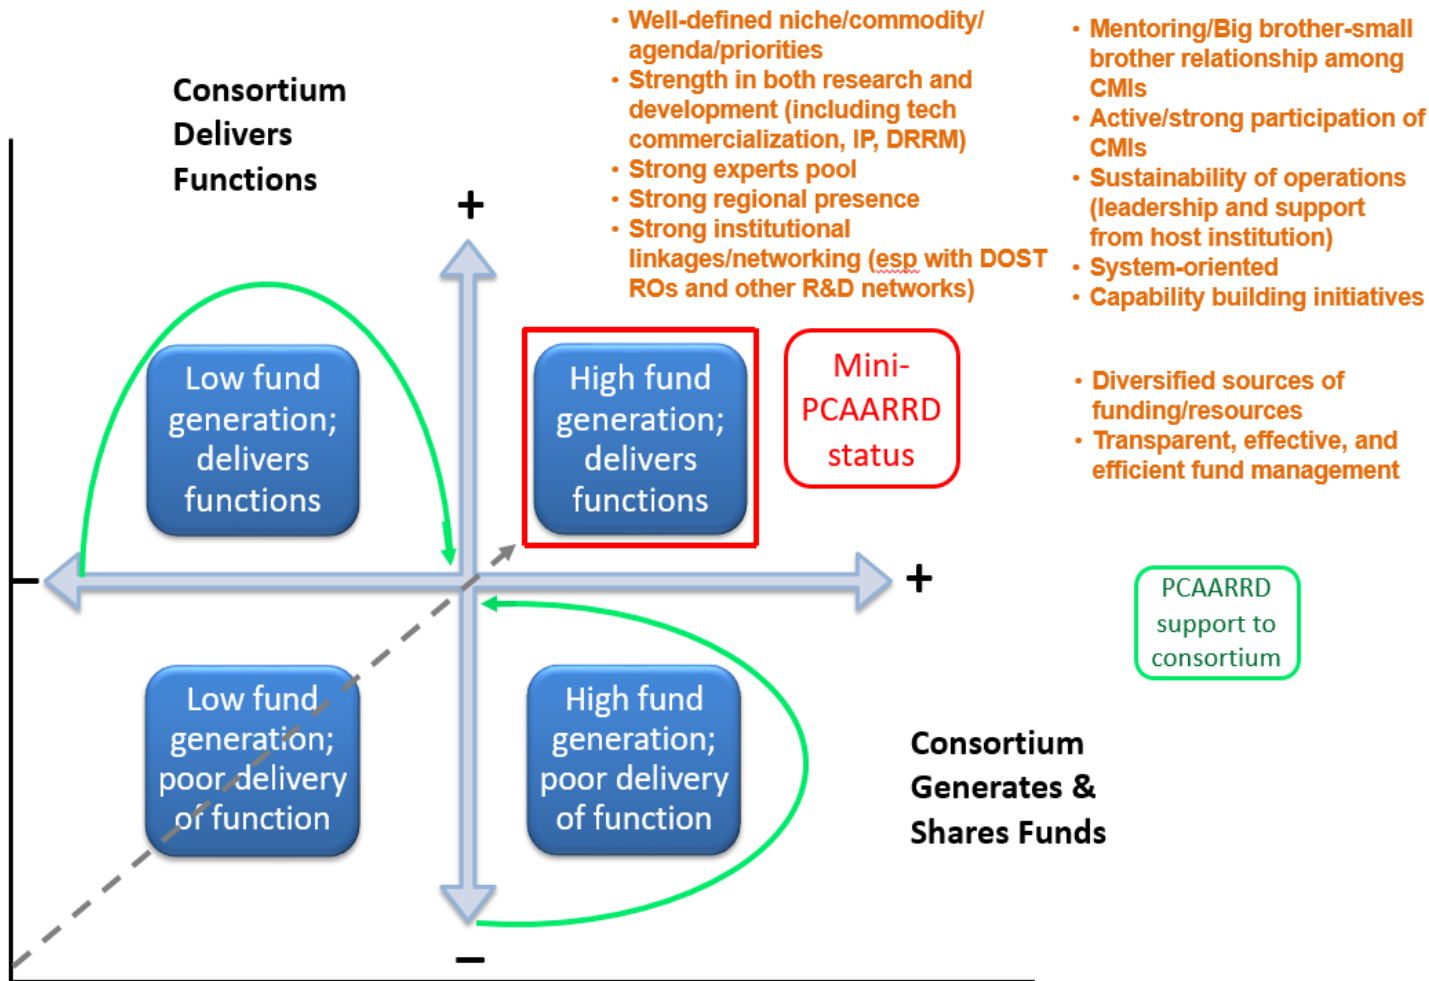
- Well-defined niche/commodity/ agenda/priorities
- Strength in both research and development (including tech commercialization, IP, DRRM)
- Strong experts pool
- Strong regional presence
- Strong institutional linkages/networking (esp with DOST ROs and other R&D networks)

- Mentoring/Big brother-small brother relationship among CMIs
- Active/strong participation of CMIs
- Sustainability of operations (leadership and support from host institution)
- System-oriented
- Capability building initiatives

Consortium Delivers Functions

+

Low fund generation; delivers functions

High fund generation; delivers functions

Mini-PCAARRD status

- Diversified sources of funding/resources
- Transparent, effective, and efficient fund management

–

+

PCAARRD support to consortium

Low fund generation; poor delivery of function

High fund generation; poor delivery of function

Consortium Generates & Shares Funds

–